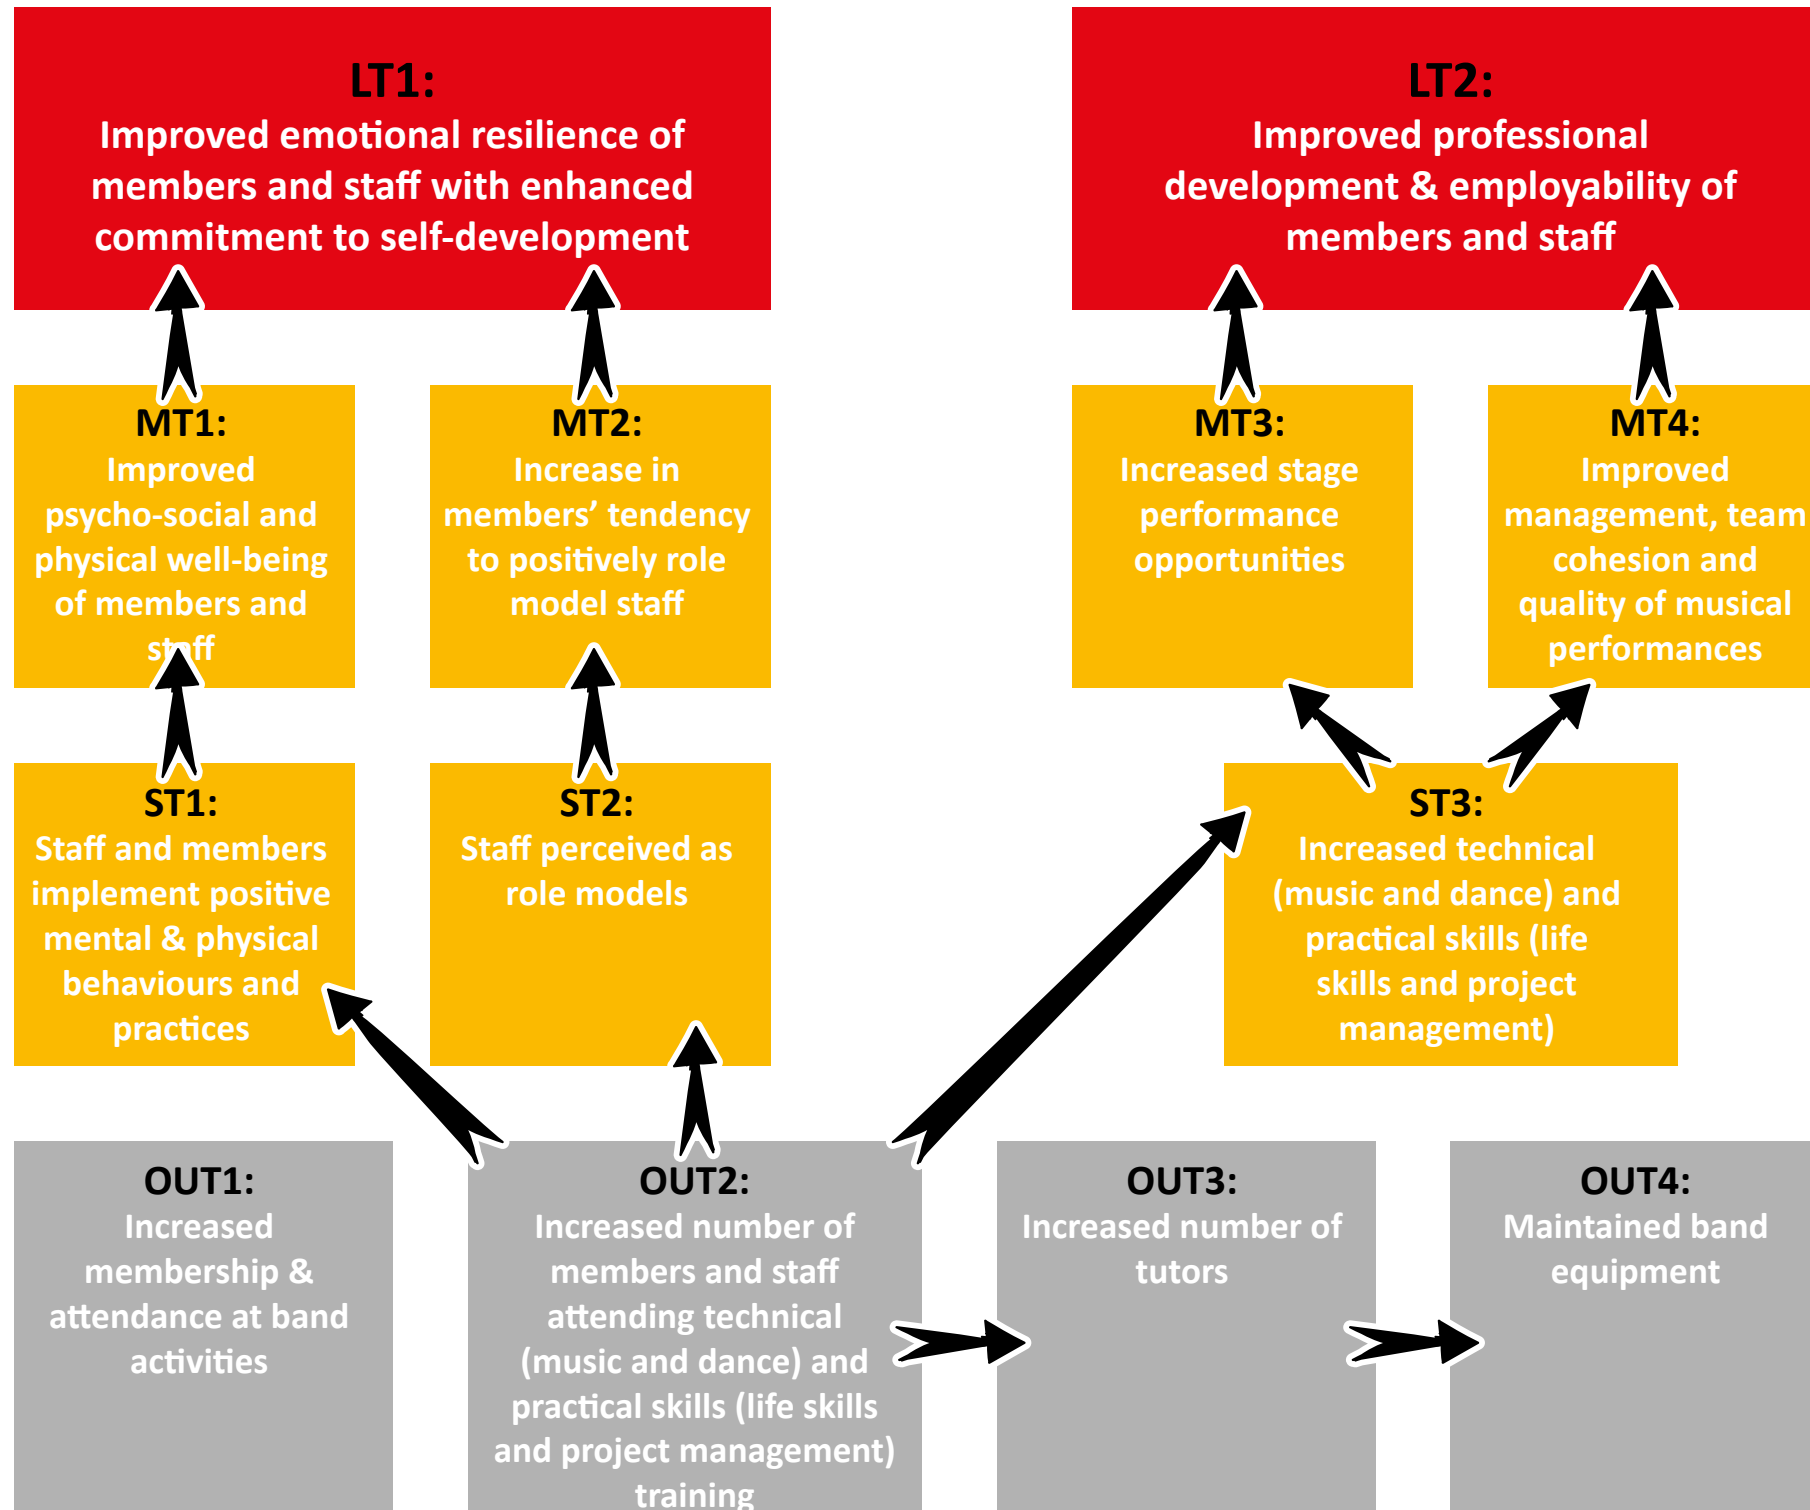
LT1:
Improved emotional resilience of members and staff with enhanced commitment to self-development

LT2:
Improved professional development & employability of members and staff

MT1:
Improved psycho-social and physical well-being of members and staff

MT2:
Increase in members' tendency to positively role model staff

MT3:
Increased stage performance opportunities

MT4:
Improved management, team cohesion and quality of musical performances

ST1:
Staff and members implement positive mental & physical behaviours and practices

ST2:
Staff perceived as role models

ST3:
Increased technical (music and dance) and practical skills (life skills and project management)

OUT1:
Increased membership & attendance at band activities

OUT2:
Increased number of members and staff attending technical (music and dance) and practical skills (life skills and project management) training

OUT3:
Increased number of tutors

OUT4:
Maintained band equipment